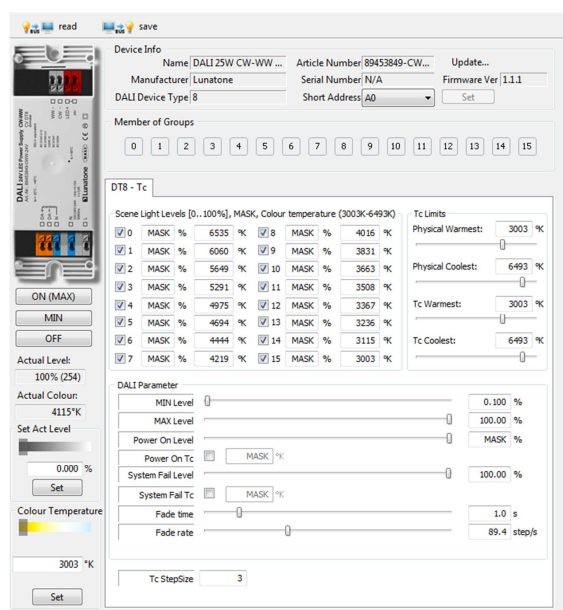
read save

Device Info
Name DALI 25W CW-WW ...
Article Number 89453849-CW...
Update...
Manufacturer Lunatone
Serial Number N/A
Firmware Ver 1.1.1
DALI Device Type 8
Short Address A0
Set

Member of Groups
0 1 2 3 4 5 6 7 8 9 10 11 12 13 14 15

DT8 - Tc

Scene Light Levels [0...100%], MASK, Colour temperature (3003K-6493K)

| | | | | | | | | | |
|---|---|---|---|---|---|---|---|---|---|
| 0 | MASK | % | 6535 | °K | 8 | MASK | % | 4016 | °K |
| 1 | MASK | % | 6060 | °K | 9 | MASK | % | 3831 | °K |
| 2 | MASK | % | 5649 | °K | 10 | MASK | % | 3663 | °K |
| 3 | MASK | % | 5291 | °K | 11 | MASK | % | 3508 | °K |
| 4 | MASK | % | 4975 | °K | 12 | MASK | % | 3367 | °K |
| 5 | MASK | % | 4694 | °K | 13 | MASK | % | 3236 | °K |
| 6 | MASK | % | 4444 | °K | 14 | MASK | % | 3115 | °K |
| 7 | MASK | % | 4219 | °K | 15 | MASK | % | 3003 | °K |

Tc Limits
Physical Warmest: 3003 °K
Physical Coolest: 6493 °K
Tc Warmest: 3003 °K
Tc Coolest: 6493 °K

DALI Parameter
MIN Level 0.100 %
MAX Level 100.00 %
Power On Level MASK %
Power On Tc MASK °K
System Fail Level 100.00 %
System Fail Tc MASK °K
Fade time 1.0 s
Fade rate 89.4 step/s

Tc StepSize 3

DALI 24V LED Power Supply CW/WW
Lunatone

ON (MAX)
MIN
OFF
Actual Level:
100% (254)
Actual Colour:
4115°K
Set Act Level
0.000 %
Set
Colour Temperature
3003 °K
Set